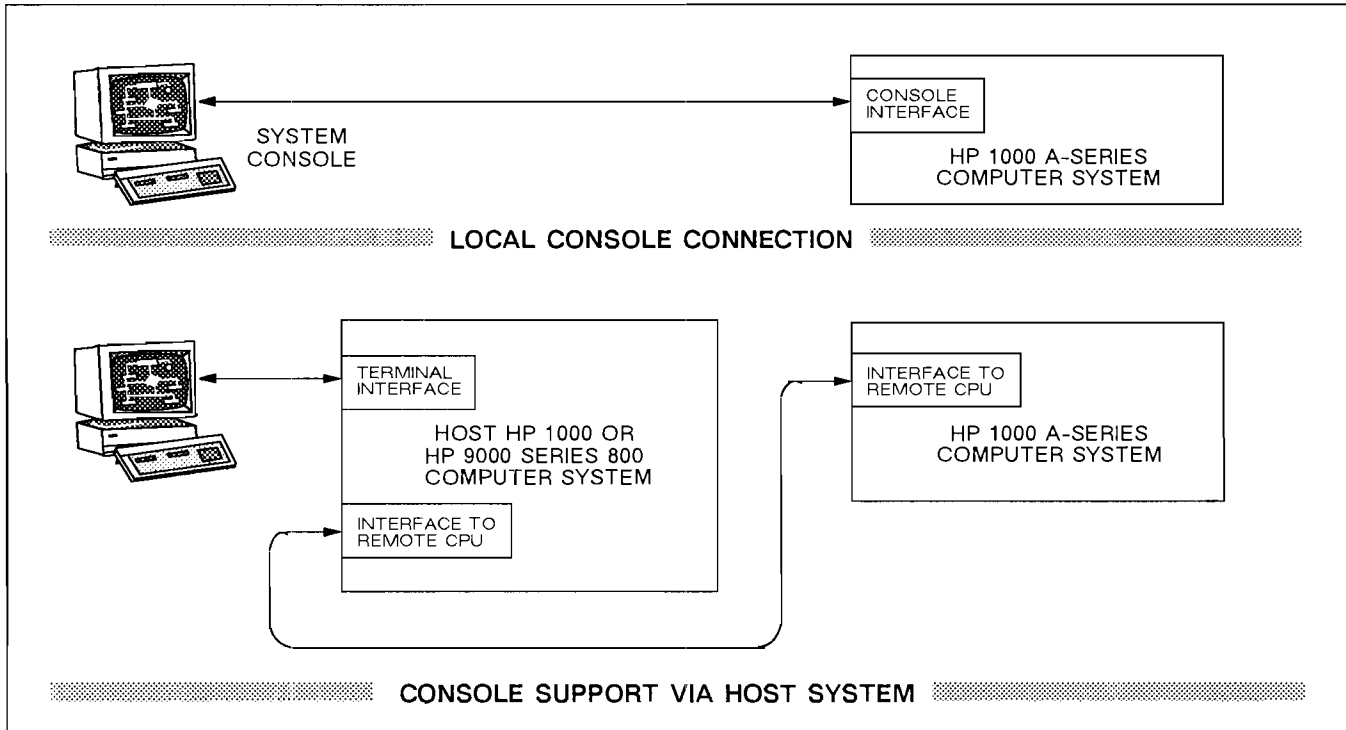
SYSTEM CONSOLE

CONSOLE INTERFACE

HP 1000 A-SERIES COMPUTER SYSTEM

LOCAL CONSOLE CONNECTION

TERMINAL INTERFACE

HOST HP 1000 OR HP 9000 SERIES 800 COMPUTER SYSTEM

INTERFACE TO REMOTE CPU

INTERFACE TO REMOTE CPU

HP 1000 A-SERIES COMPUTER SYSTEM

CONSOLE SUPPORT VIA HOST SYSTEM